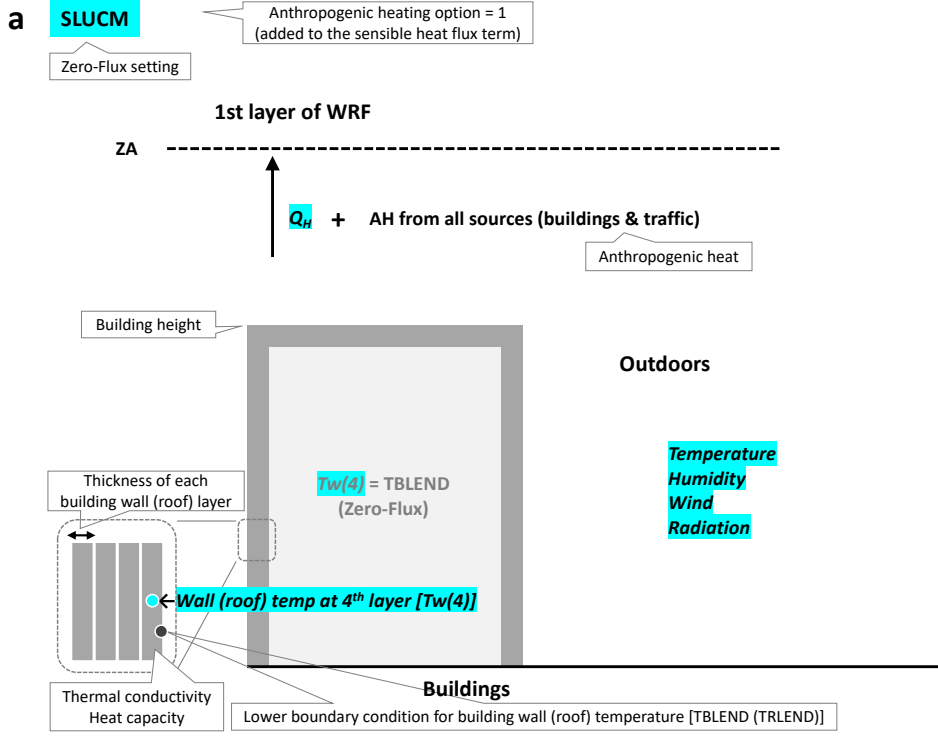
a SLUCM

Anthropogenic heating option = 1 (added to the sensible heat flux term)

Zero-Flux setting

1st layer of WRF

ZA

$Q_H$ + AH from all sources (buildings & traffic)

Anthropogenic heat

Building height

Outdoors

Temperature
Humidity
Wind
Radiation

Thickness of each building wall (roof) layer

Tw(4) = TBLEND (Zero-Flux)

Wall (roof) temp at $4^{th}$ layer [Tw(4)]

Thermal conductivity
Heat capacity

Buildings

Lower boundary condition for building wall (roof) temperature [TBLEND (TRLEND)]